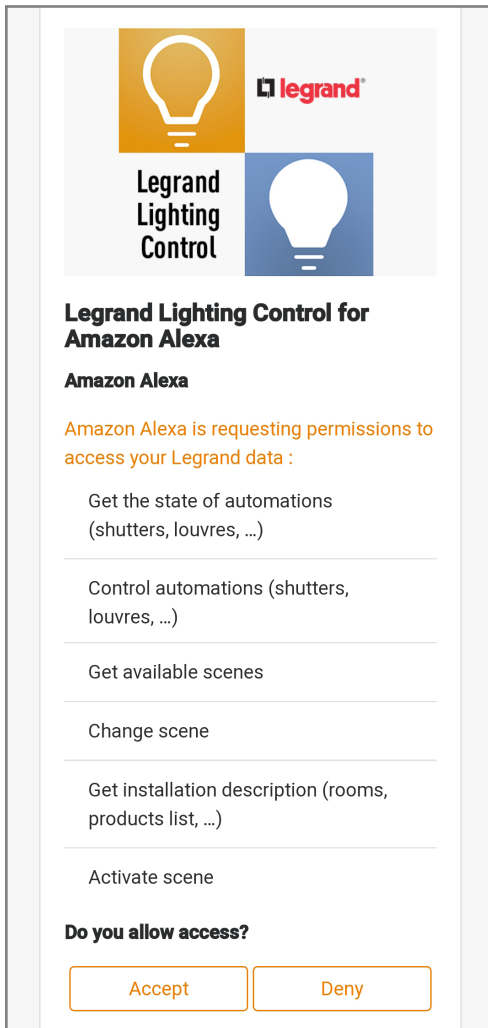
legrand®

Legrand Lighting Control

Legrand Lighting Control for Amazon Alexa

Amazon Alexa

Amazon Alexa is requesting permissions to access your Legrand data :

Get the state of automations (shutters, louvres, ...)

Control automations (shutters, louvres, ...)

Get available scenes

Change scene

Get installation description (rooms, products list, ...)

Activate scene

Do you allow access?

Accept

Deny